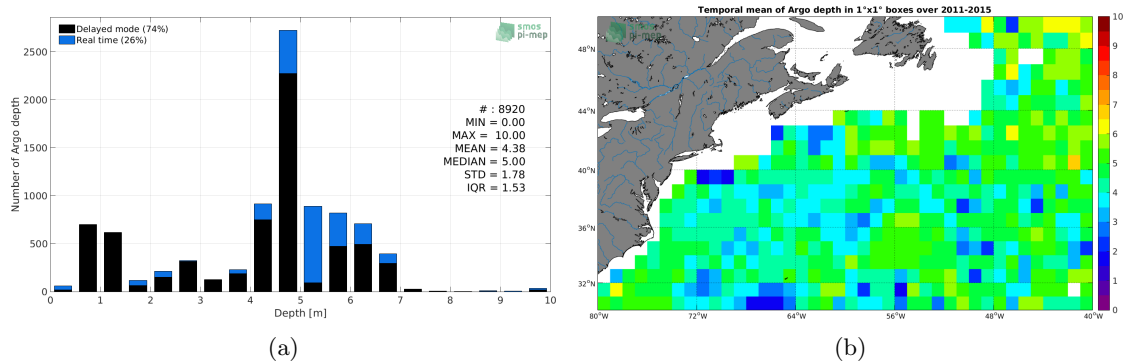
Delayed mode (74%)
Real time (26%)

smos
pi-mep

2500
2000
1500
1000
500
0

Number of Argo depth

# : 8920
MIN = 0.00
MAX = 10.00
MEAN = 4.38
MEDIAN = 5.00
STD = 1.78
IQR = 1.53

0 1 2 3 4 5 6 7 8 9 10
Depth [m]

(a)

Temporal mean of Argo depth in 1°x1° boxes over 2011-2015

smos
pi-mep

48°N
44°N
40°N
36°N
32°N

80°W 72°W 64°W 56°W 48°W 40°W

10
9
8
7
6
5
4
3
2
1
0

(b)